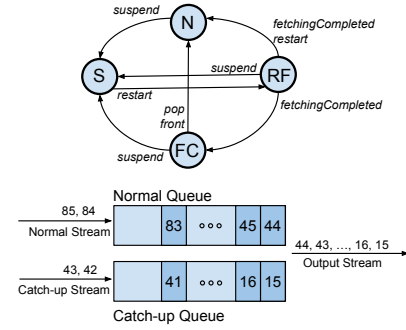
suspend

N

fetchingCompleted
restart

S

suspend

RF

restart

fetchingCompleted

pop
front

suspend

FC

Normal Queue

85, 84

Normal Stream

83

ooo

45

44

44, 43, ..., 16, 15

Output Stream

43, 42

Catch-up Stream

41

ooo

16

15

Catch-up Queue